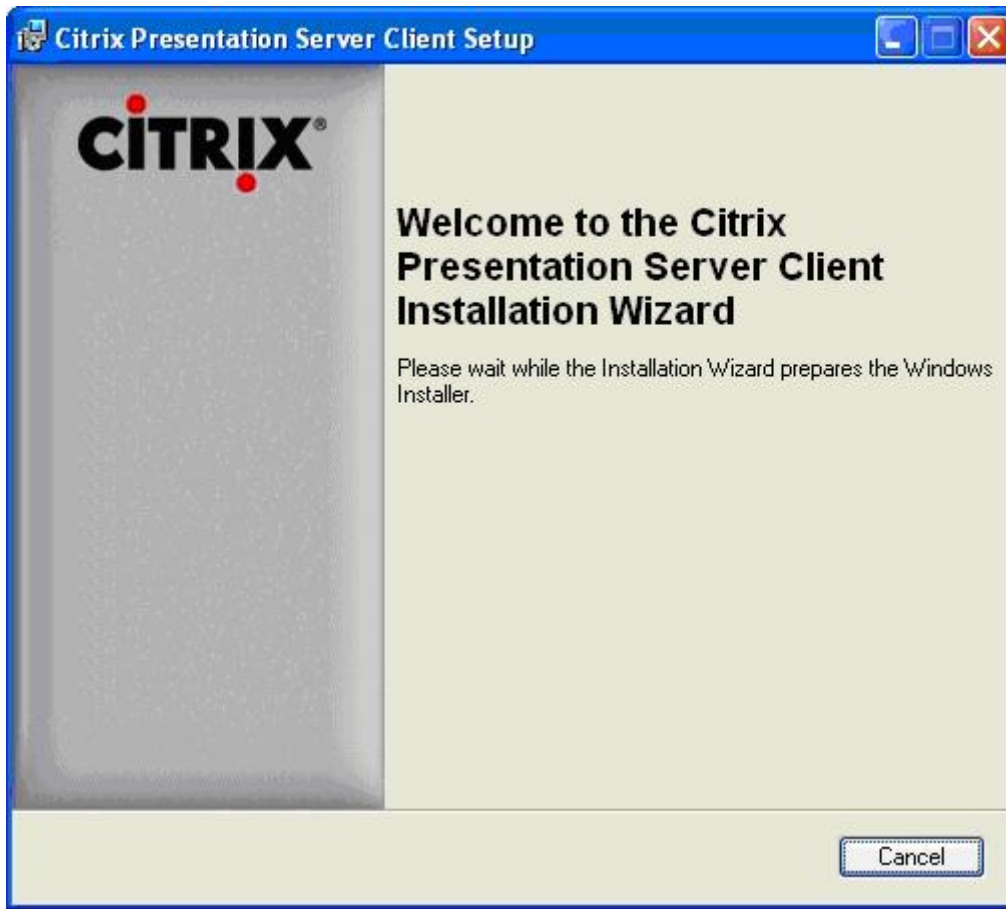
Citrix Presentation Server Client Setup

CITRIX®

Welcome to the Citrix Presentation Server Client Installation Wizard

Please wait while the Installation Wizard prepares the Windows Installer.

Cancel